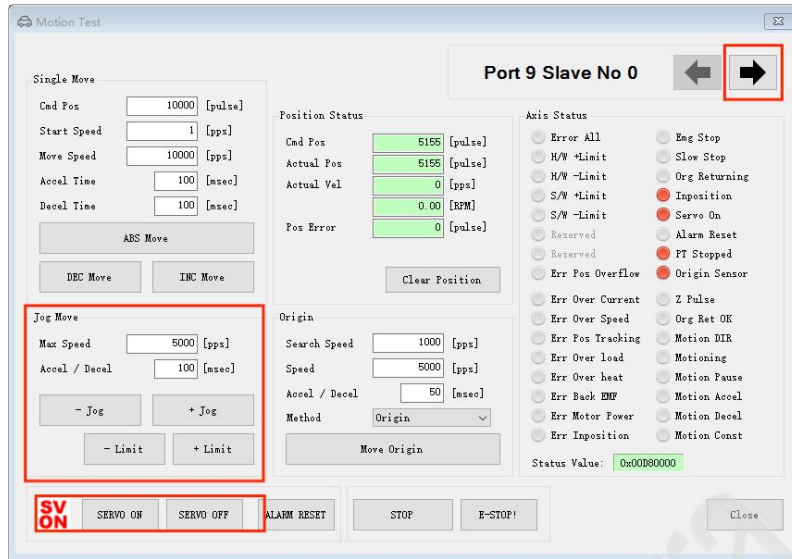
Motion Test

Port 9 Slave No 0

Single Move

Cmd Pos 10000 [pulse]

Start Speed 1 [pps]

Move Speed 10000 [pps]

Accel Time 100 [msec]

Decel Time 100 [msec]

ABS Move

DEC Move INC Move

Position Status

Cmd Pos 5155 [pulse]

Actual Pos 5155 [pulse]

Actual Vel 0 [pps]

0.00 [RPM]

Pos Error 0 [pulse]

Clear Position

Axis Status

Error All
H/W +Limit
H/W -Limit
S/W +Limit
S/W -Limit
Reserved
Reserved
Err Pos Overflow
Err Over Current
Err Over Speed
Err Pos Tracking
Err Over load
Err Over heat
Err Back EMF
Err Motor Power
Err Inposition

Emg Stop
Slow Stop
Org Returning
Inposition
Servo On
Alarm Reset
PT Stopped
Origin Sensor
Z Pulse
Org Ret OK
Motion DIR
Motioning
Motion Pause
Motion Accel
Motion Decel
Motion Const

Status Value: 0x00D80000

Jog Move

Max Speed 5000 [pps]

Accel / Decel 100 [msec]

- Jog + Jog

- Limit + Limit

Origin

Search Speed 1000 [pps]

Speed 5000 [pps]

Accel / Decel 50 [msec]

Method Origin

Move Origin

SV ON

SERVO ON SERVO OFF ALARM RESET STOP E-STOP! Close